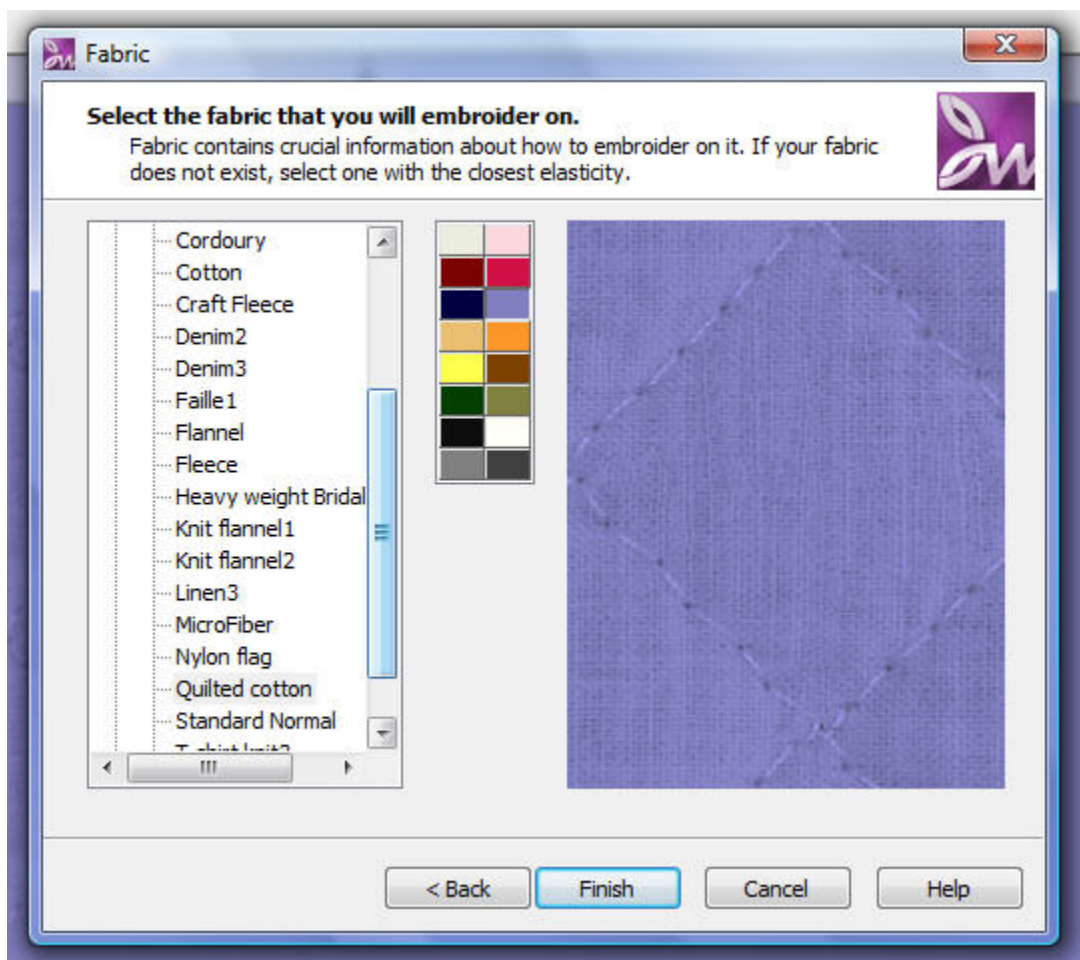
Fabric

Select the fabric that you will embroider on.
Fabric contains crucial information about how to embroider on it. If your fabric does not exist, select one with the closest elasticity.

Cordoury
Cotton
Craft Fleece
Denim2
Denim3
Faille1
Flannel
Fleece
Heavy weight Bridal
Knit flannel1
Knit flannel2
Linen3
MicroFiber
Nylon flag
Quilted cotton
Standard Normal
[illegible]

< Back
Finish
Cancel
Help